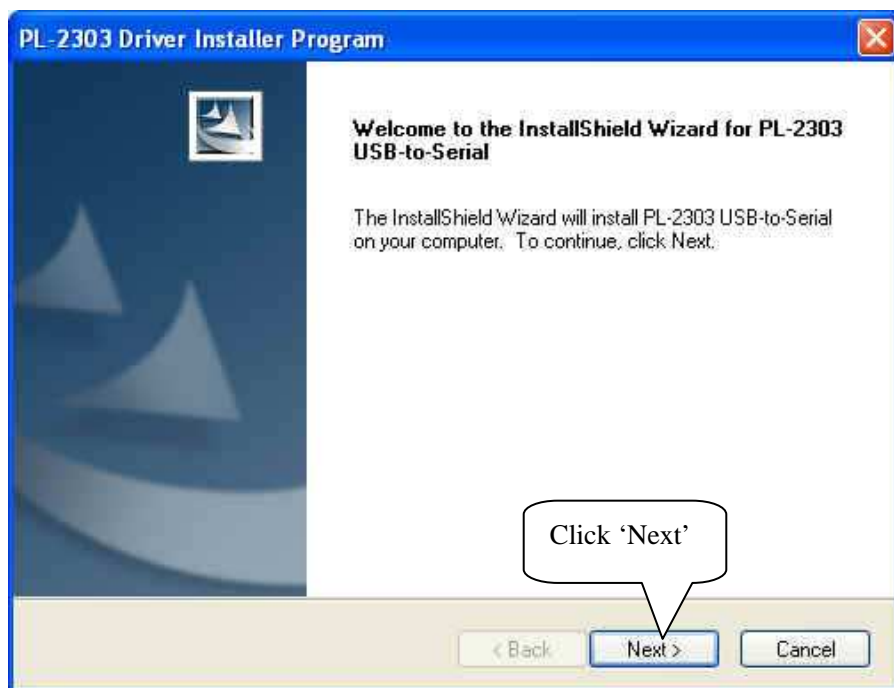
PL-2303 Driver Installer Program

Welcome to the InstallShield Wizard for PL-2303 USB-to-Serial

The InstallShield Wizard will install PL-2303 USB-to-Serial on your computer. To continue, click Next.

Click 'Next'

< Back

Next >

Cancel